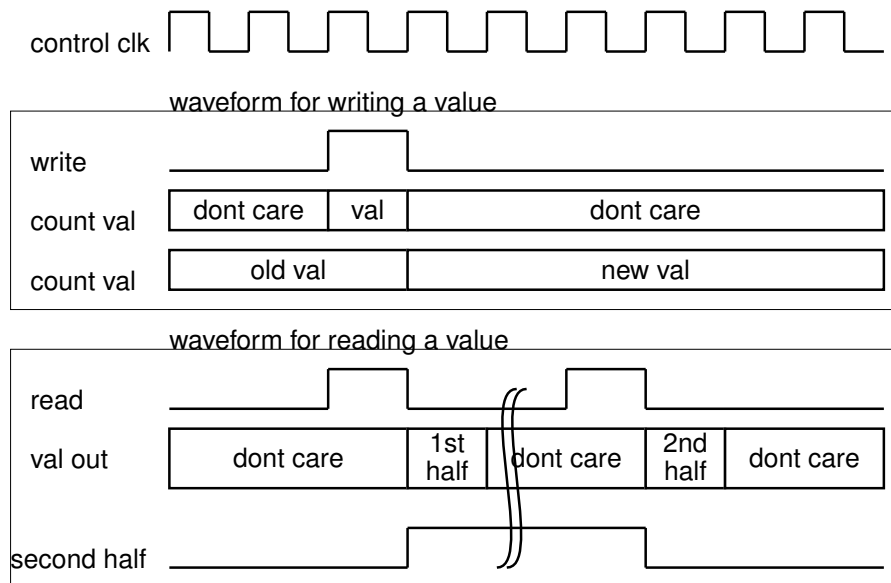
control clk

waveform for writing a value

write

count val

dont care

val

dont care

count val

old val

new val

waveform for reading a value

read

val out

dont care

1st half

dont care

2nd half

dont care

second half